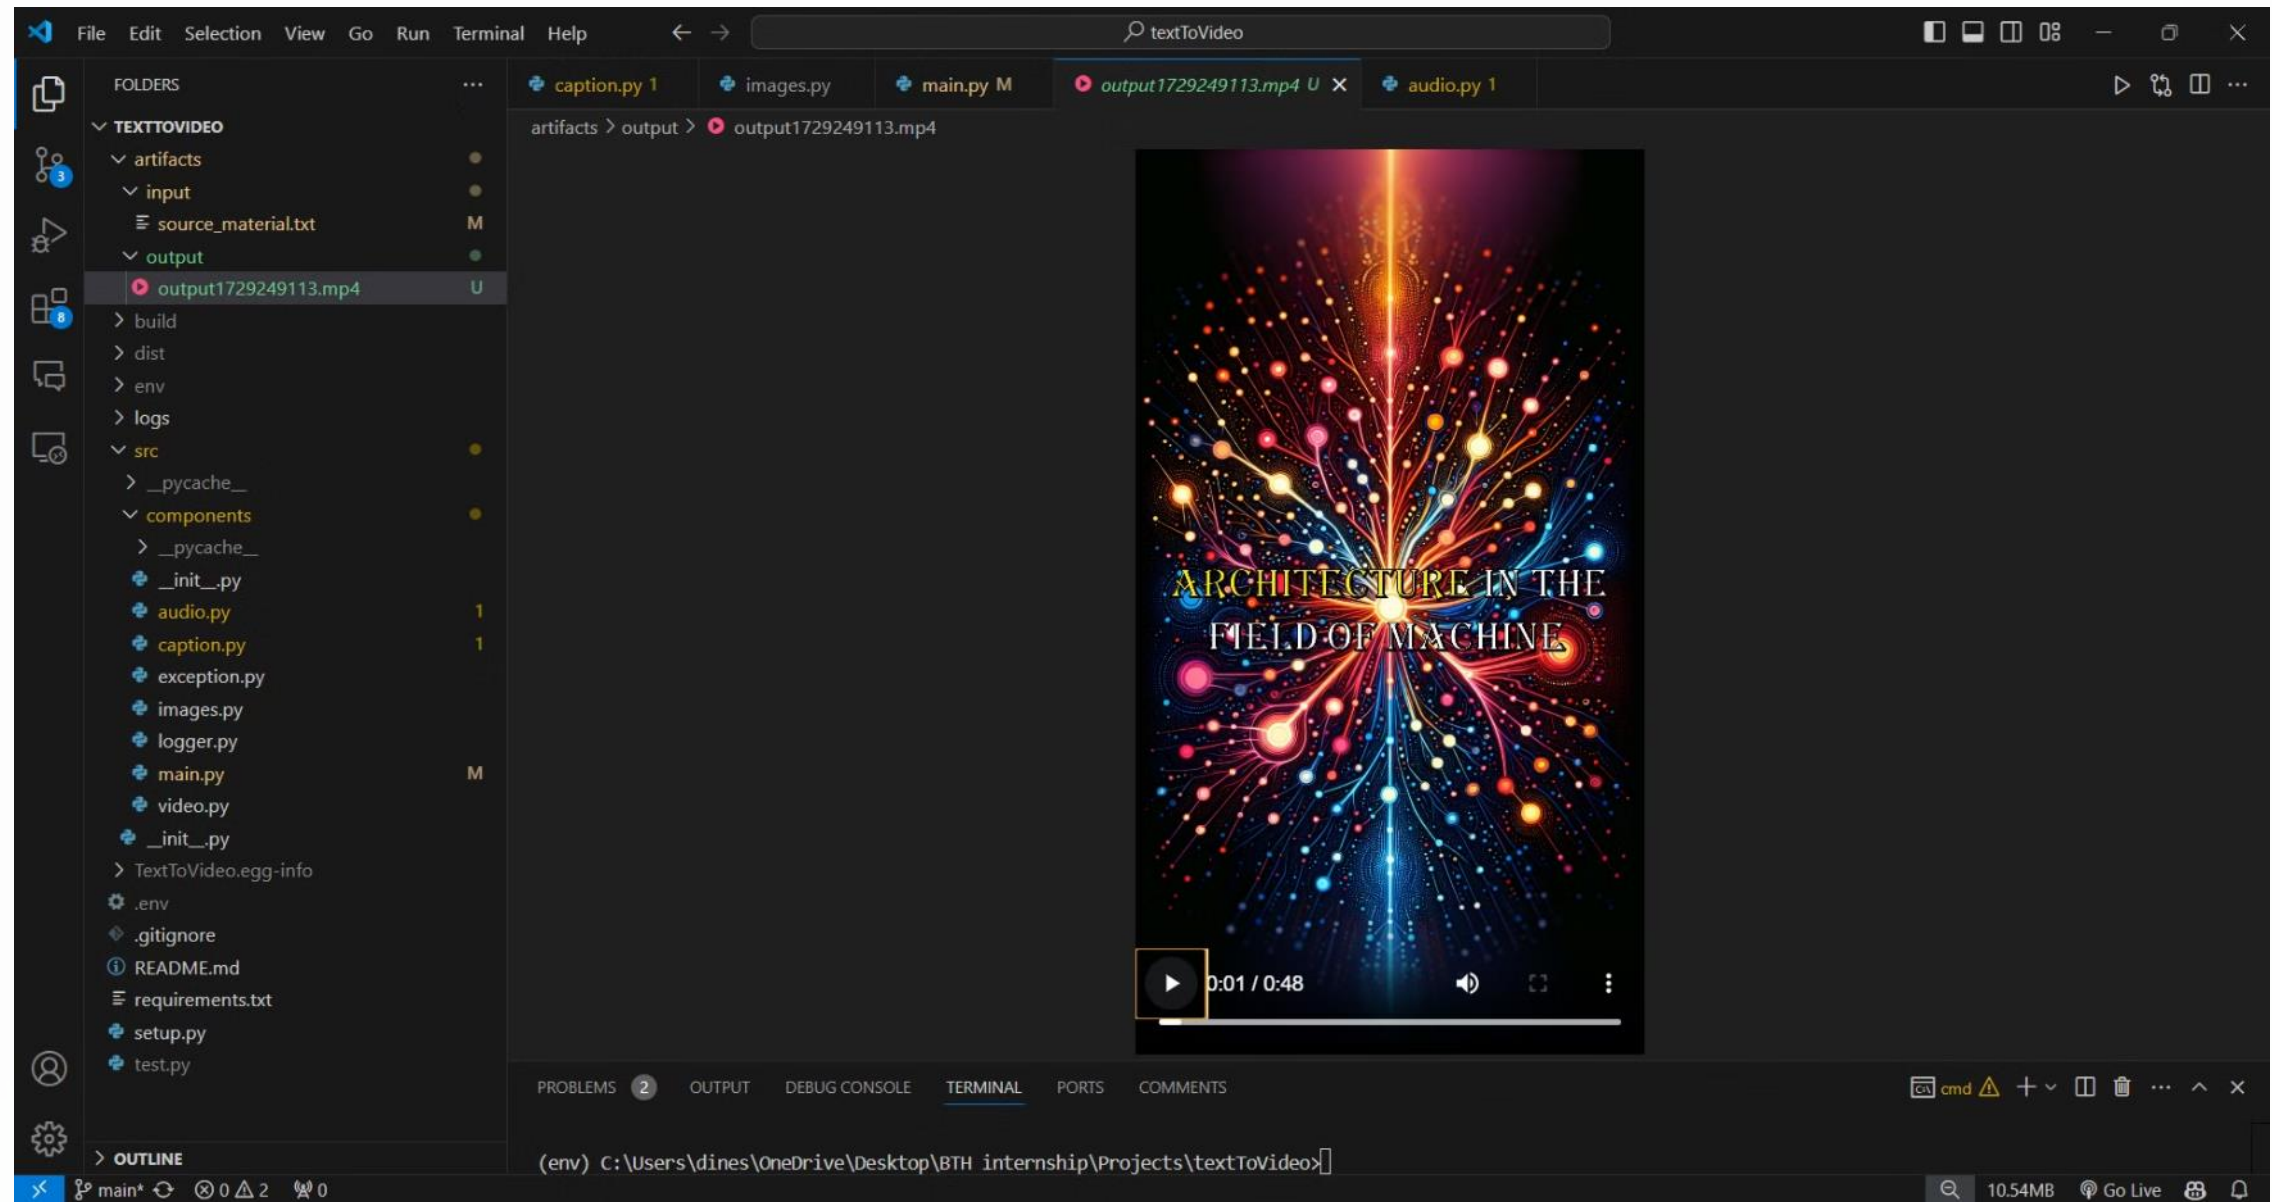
File Edit Selection View Go Run Terminal Help

textToVideo

FOLDERS ...

TEXTTOVIDEO
artifacts
input
source_material.txt M
output
output1729249113.mp4 U
build
dist
env
logs
src
__pycache__
components
__pycache__
__init__.py
audio.py 1
caption.py 1
exception.py
images.py
logger.py
main.py M
video.py
__init__.py
TextToVideo.egg-info
.env
.gitignore
README.md
requirements.txt
setup.py
test.py

OUTLINE

caption.py 1 images.py main.py M output1729249113.mp4 U audio.py 1

artifacts > output > output1729249113.mp4

ARCHITECTURE IN THE FIELD OF MACHINE

0:01 / 0:48

PROBLEMS 2 OUTPUT DEBUG CONSOLE TERMINAL PORTS COMMENTS

cmd

(env) C:\Users\dines\OneDrive\Desktop\BTH internship\Projects\textToVideo>

main* ⊗ 0 ⚠ 2 0

10.54MB Go Live